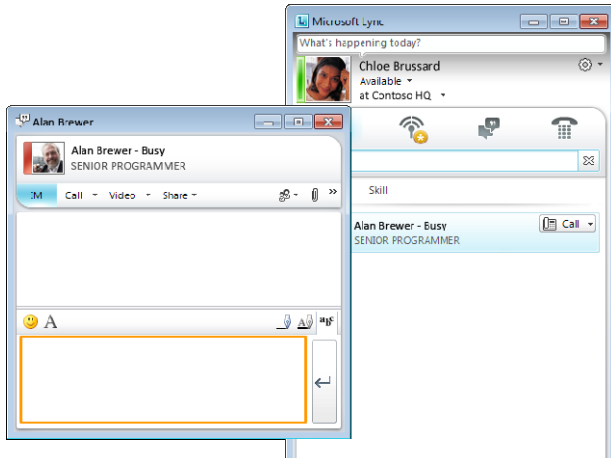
Microsoft Lync

What's happening today?

Chloe Brussard

Available

at Contoso HQ

Skill

Alan Brewer - Busy

SENIOR PROGRAMMER

Call

Alan Brewer

Alan Brewer - Busy

SENIOR PROGRAMMER

IM

Call

Video

Share

A